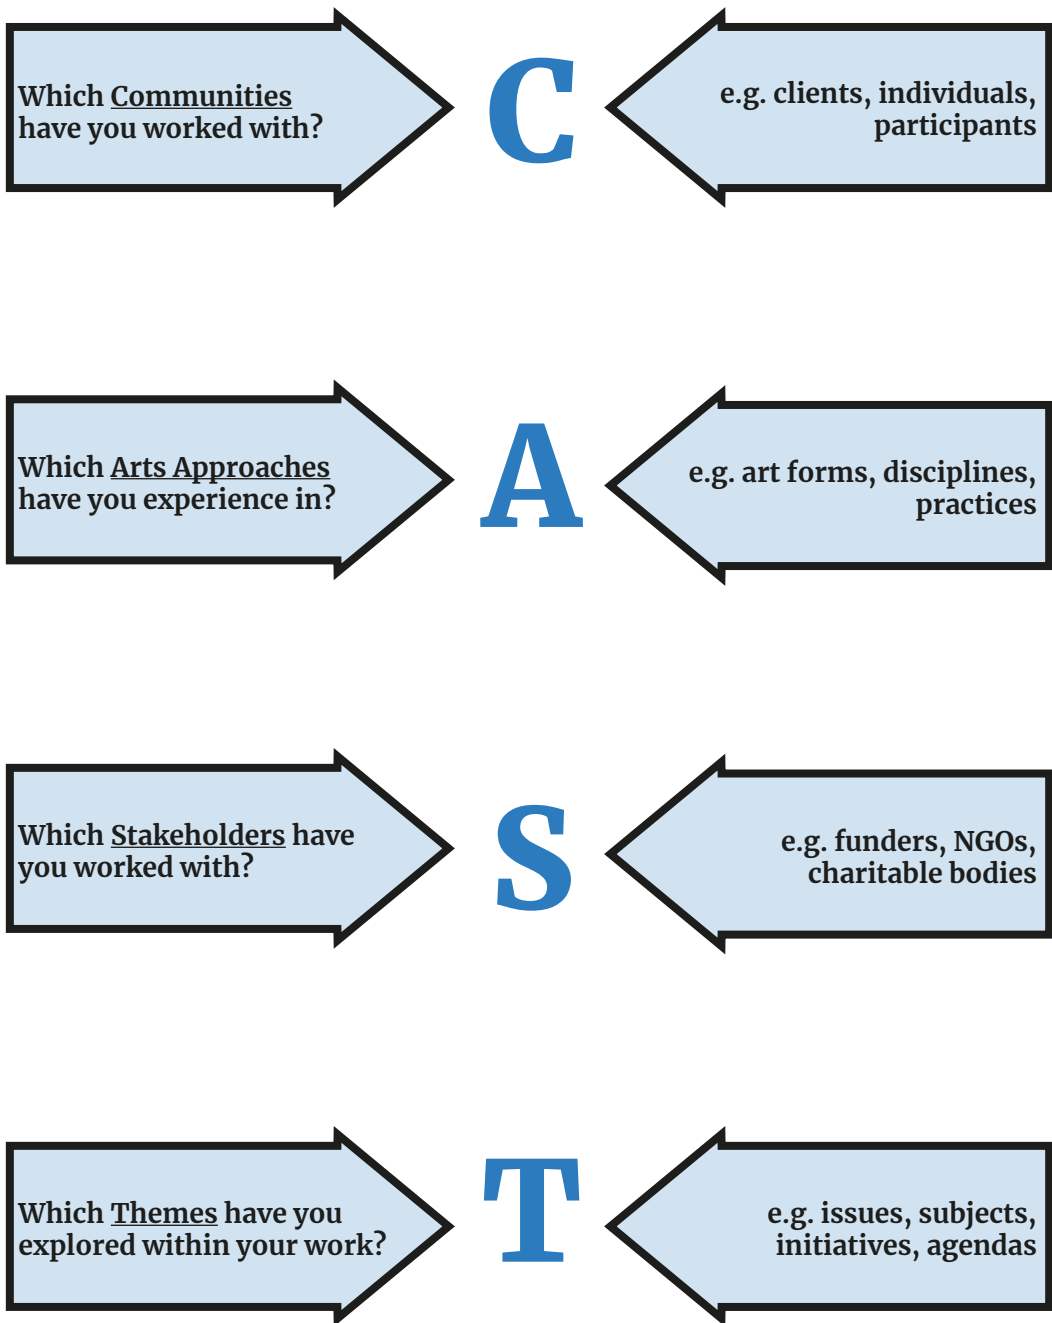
Which Communities have you worked with?

C

e.g. clients, individuals, participants

Which Arts Approaches have you experience in?

A

e.g. art forms, disciplines, practices

Which Stakeholders have you worked with?

S

e.g. funders, NGOs, charitable bodies

Which Themes have you explored within your work?

T

e.g. issues, subjects, initiatives, agendas